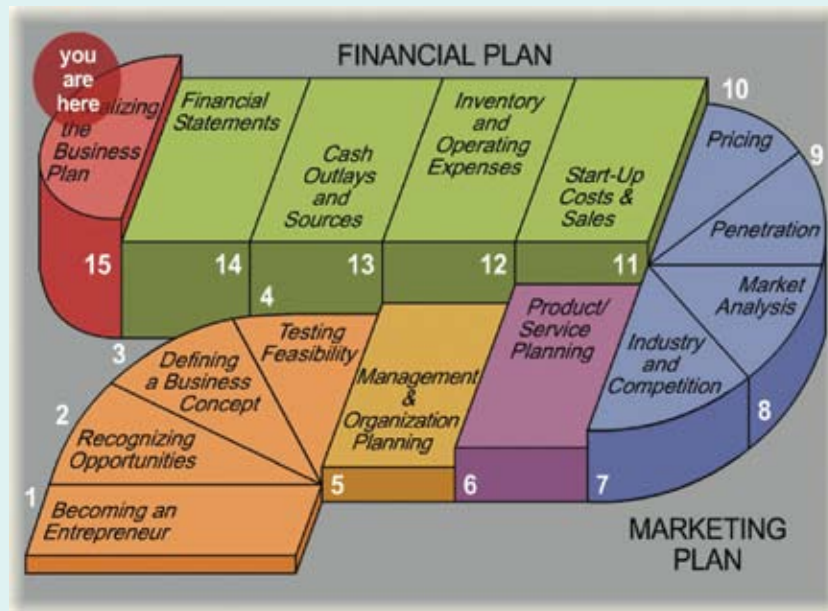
you are here

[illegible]alizing the Business Plan

FINANCIAL PLAN

Financial Statements

Cash Outlays and Sources

Inventory and Operating Expenses

Start-Up Costs & Sales

10

Pricing

9

Penetration

Market Analysis

15

14

13

12

11

4

Testing Feasibility

Product/ Service Planning

Industry and Competition

3

Defining a Business Concept

Management & Organization Planning

8

2

Recognizing Opportunities

1

Becoming an Entrepreneur

5

6

7

MARKETING PLAN